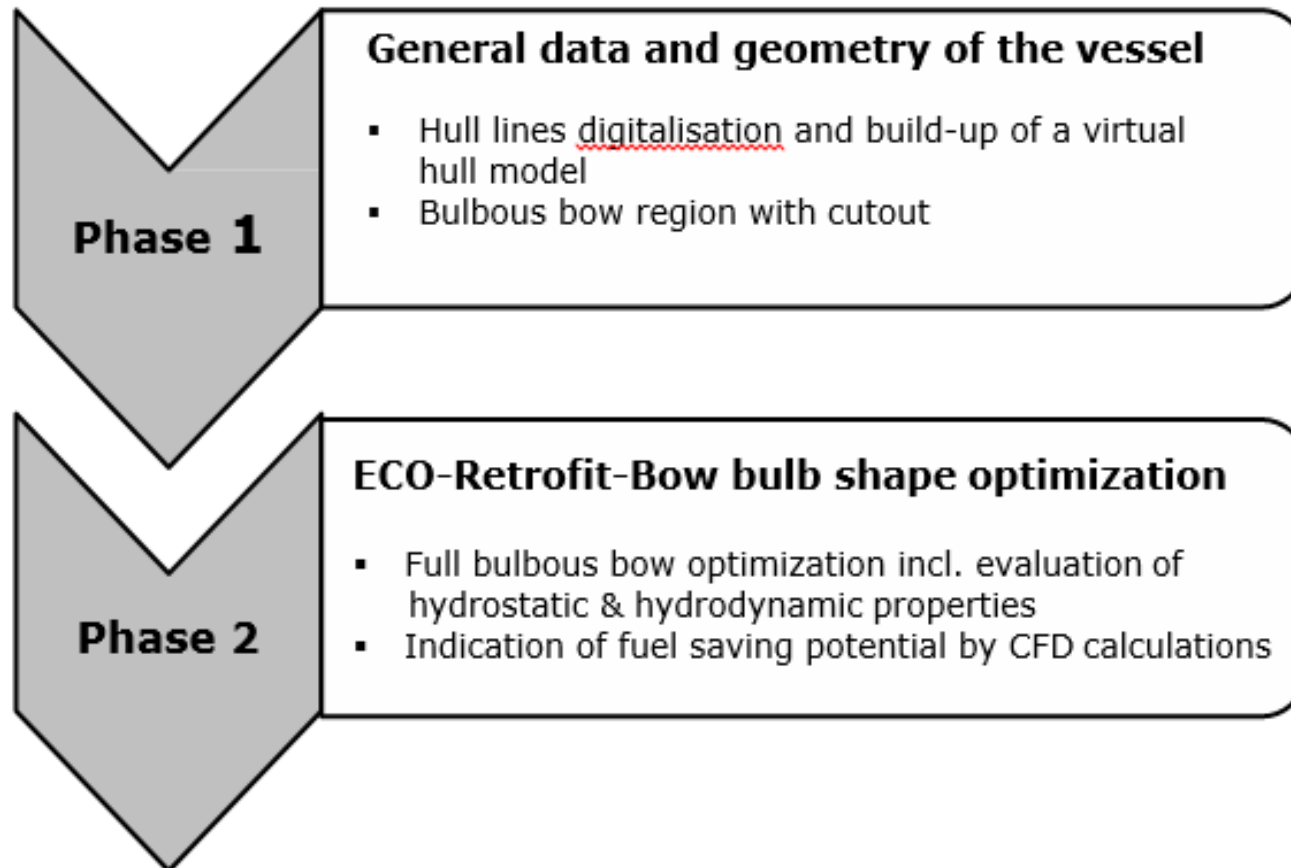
Phase 1

General data and geometry of the vessel

- Hull lines digitalisation and build-up of a virtual hull model
- Bulbous bow region with cutout

Phase 2

ECO-Retrofit-Bow bulb shape optimization

- Full bulbous bow optimization incl. evaluation of hydrostatic & hydrodynamic properties
- Indication of fuel saving potential by CFD calculations